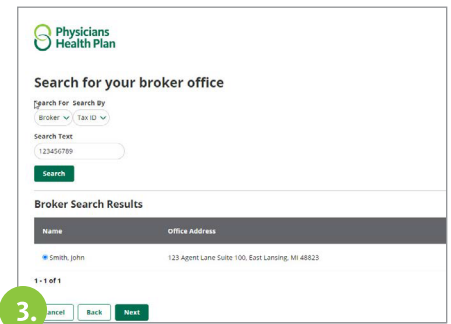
Physicians Health Plan

Search for your broker office

Search For Search By

Broker Tax ID

Search Text

123456789

Search

Broker Search Results

| Name | Office Address |
|---|---|
| Smith, John | 123 Agent Lane Suite 100, East Lansing, MI 48823 |

1 - 1 of 1

3.

Cancel Back Next